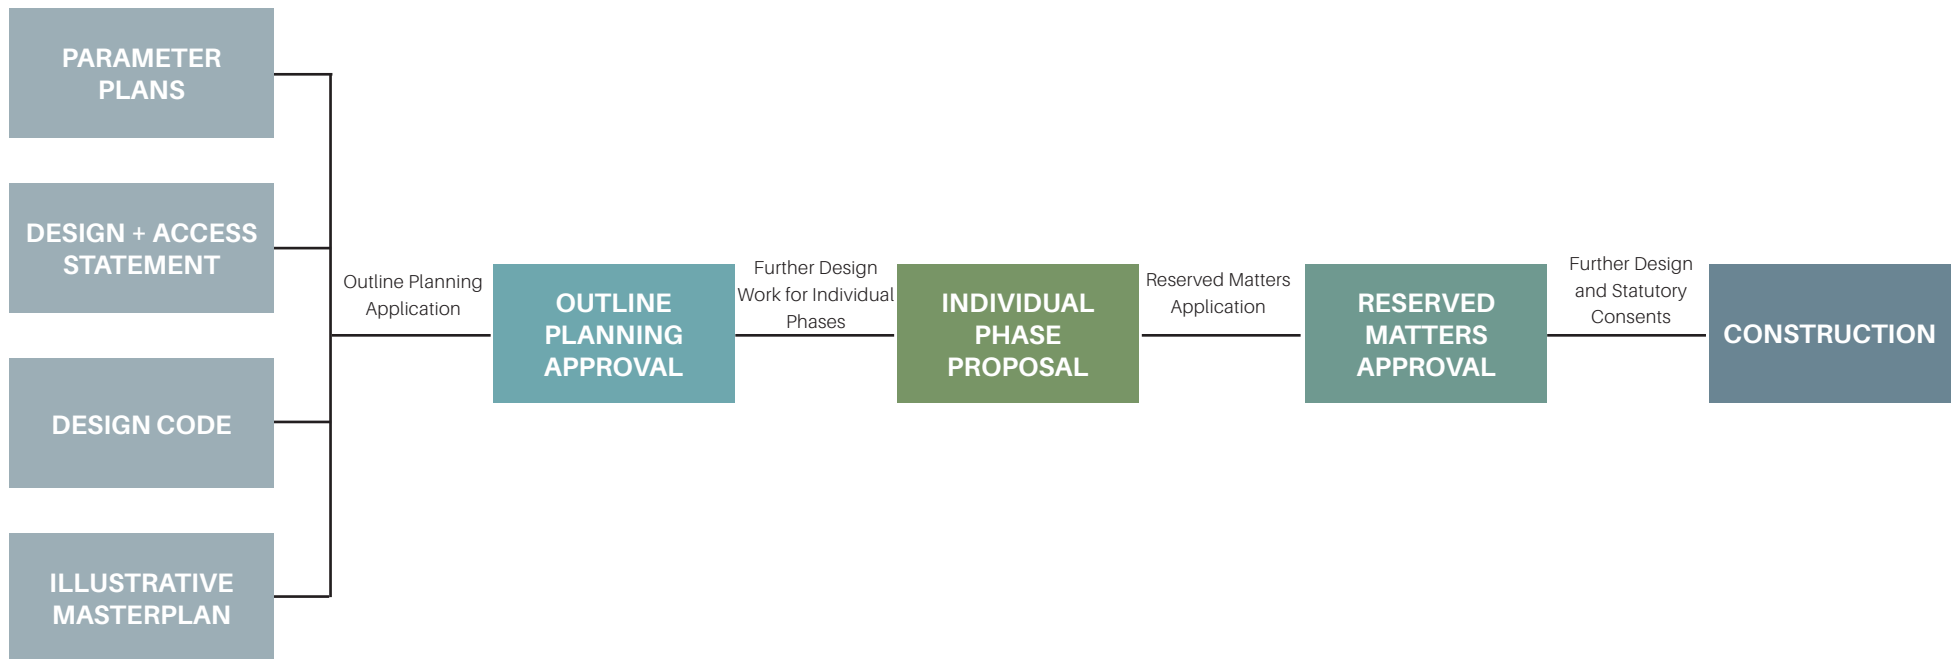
PARAMETER PLANS

DESIGN + ACCESS STATEMENT

DESIGN CODE

ILLUSTRATIVE MASTERPLAN

Outline Planning Application

OUTLINE PLANNING APPROVAL

Further Design Work for Individual Phases

INDIVIDUAL PHASE PROPOSAL

Reserved Matters Application

RESERVED MATTERS APPROVAL

Further Design and Statutory Consents

CONSTRUCTION